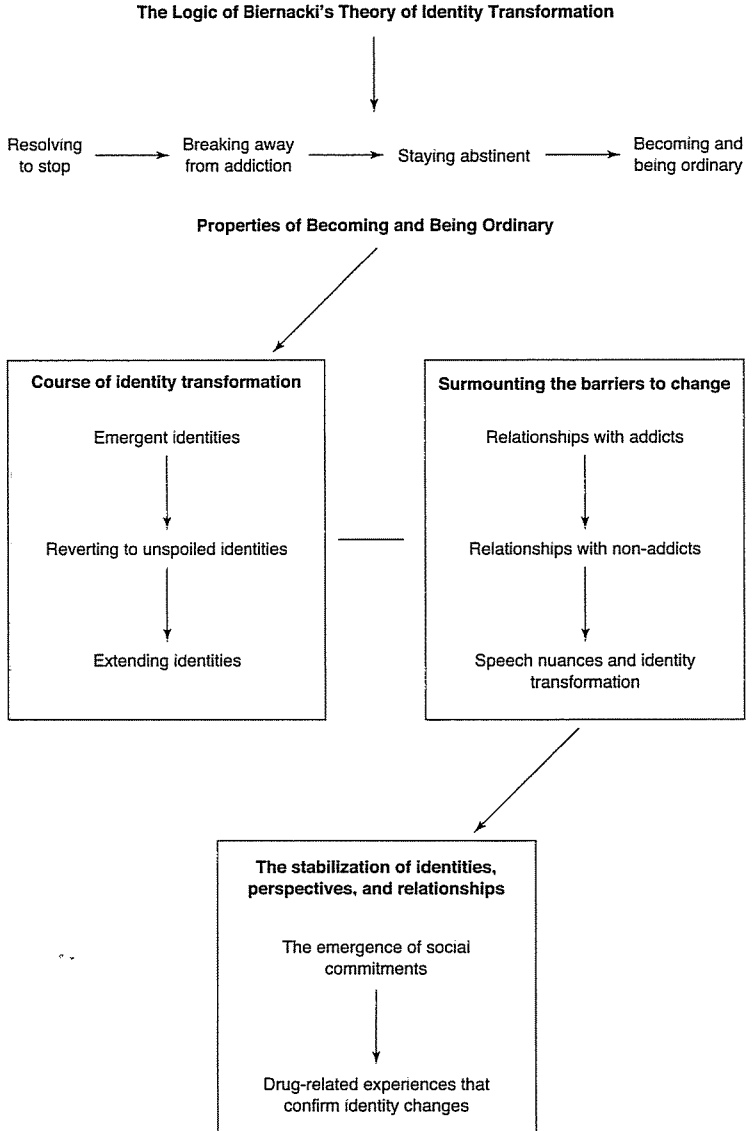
The Logic of Biernacki's Theory of Identity Transformation

Resolving to stop

Breaking away from addiction

Staying abstinent

Becoming and being ordinary

Properties of Becoming and Being Ordinary

Course of identity transformation

Emergent identities

Reverting to unspoiled identities

Extending identities

Surmounting the barriers to change

Relationships with addicts

Relationships with non-addicts

Speech nuances and identity transformation

The stabilization of identities, perspectives, and relationships

The emergence of social commitments

Drug-related experiences that confirm identity changes